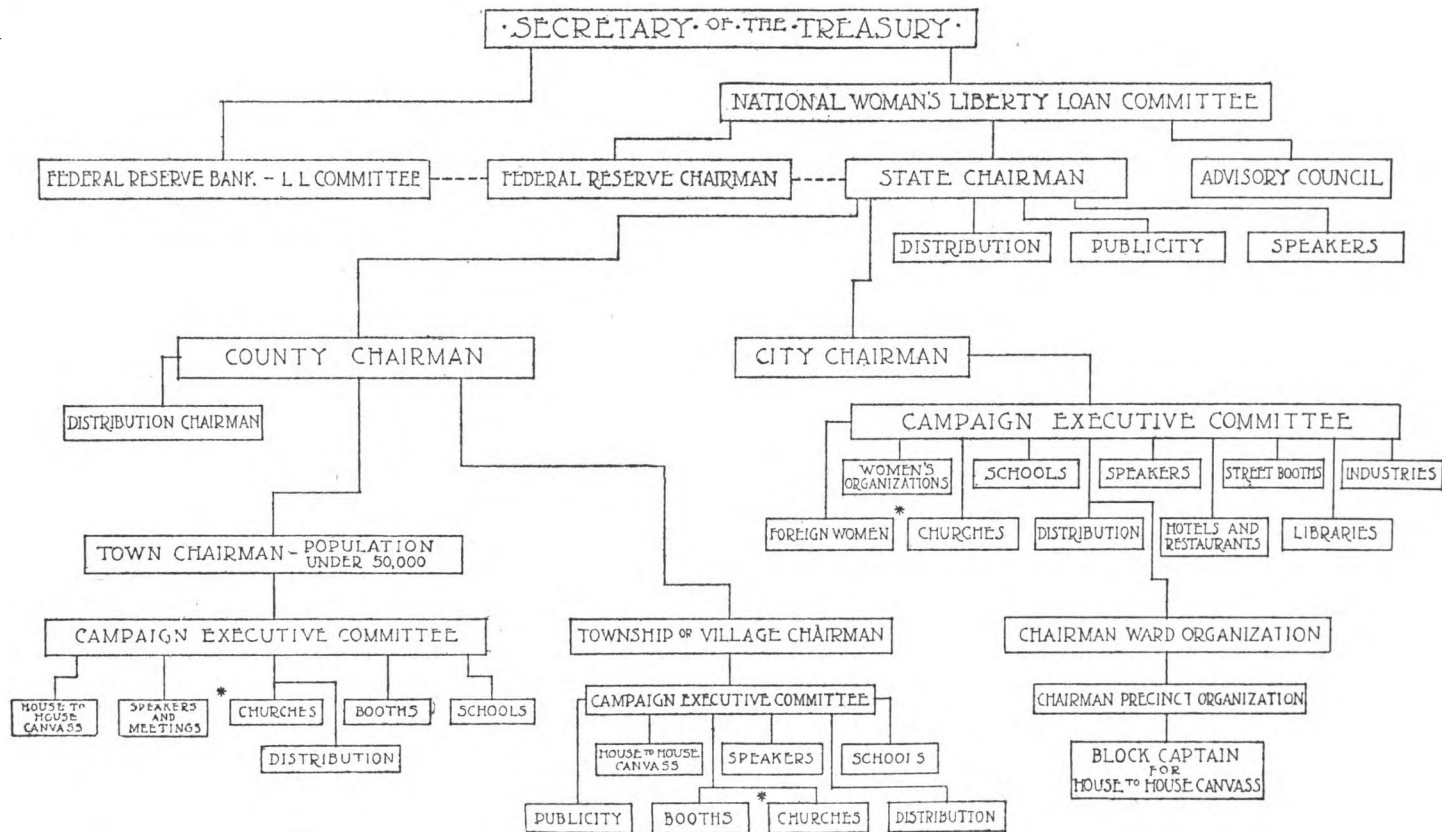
·SECRETARY· OF·THE·TREASURY·

NATIONAL WOMAN'S LIBERTY LOAN COMMITTEE

FEDERAL RESERVE BANK. – L L COMMITTEE

FEDERAL RESERVE CHAIRMAN

STATE CHAIRMAN

ADVISORY COUNCIL

DISTRIBUTION

PUBLICITY

SPEAKERS

COUNTY CHAIRMAN

CITY CHAIRMAN

DISTRIBUTION CHAIRMAN

CAMPAIGN EXECUTIVE COMMITTEE

WOMEN'S ORGANIZATIONS

SCHOOLS

SPEAKERS

STREET BOOTHS

INDUSTRIES

*

FOREIGN WOMEN

CHURCHES

DISTRIBUTION

HOTELS AND RESTAURANTS

LIBRARIES

TOWN CHAIRMAN – POPULATION UNDER 50,000

CAMPAIGN EXECUTIVE COMMITTEE

TOWNSHIP OR VILLAGE CHAIRMAN

CHAIRMAN WARD ORGANIZATION

HOUSE TO HOUSE CANVASS

SPEAKERS AND MEETINGS

*

CHURCHES

BOOTHS

SCHOOLS

DISTRIBUTION

CAMPAIGN EXECUTIVE COMMITTEE

HOUSE TO HOUSE CANVASS

SPEAKERS

SCHOOLS

CHAIRMAN PRECINCT ORGANIZATION

BLOCK CAPTAIN FOR HOUSE TO HOUSE CANVASS

PUBLICITY

BOOTHS

*

CHURCHES

DISTRIBUTION